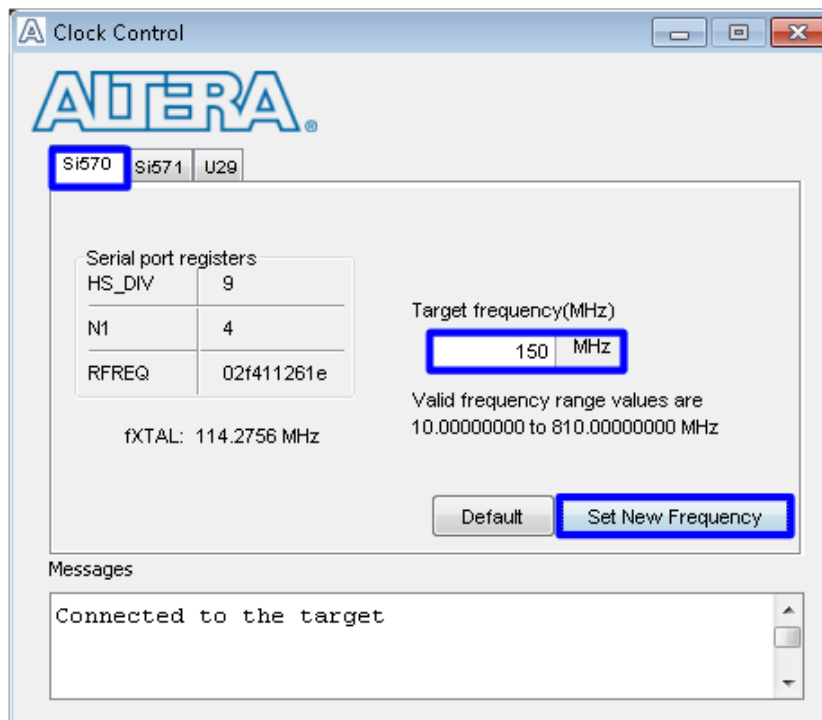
Clock Control

ALTERA®

Si570 Si571 U29

Serial port registers

| HS_DIV | 9 |
|---|---|
| N1 | 4 |
| RFREQ | 02f411261e |

fXTAL: 114.2756 MHz

Target frequency(MHz)

150 MHz

Valid frequency range values are 10.00000000 to 810.00000000 MHz

Default

Set New Frequency

Messages

Connected to the target